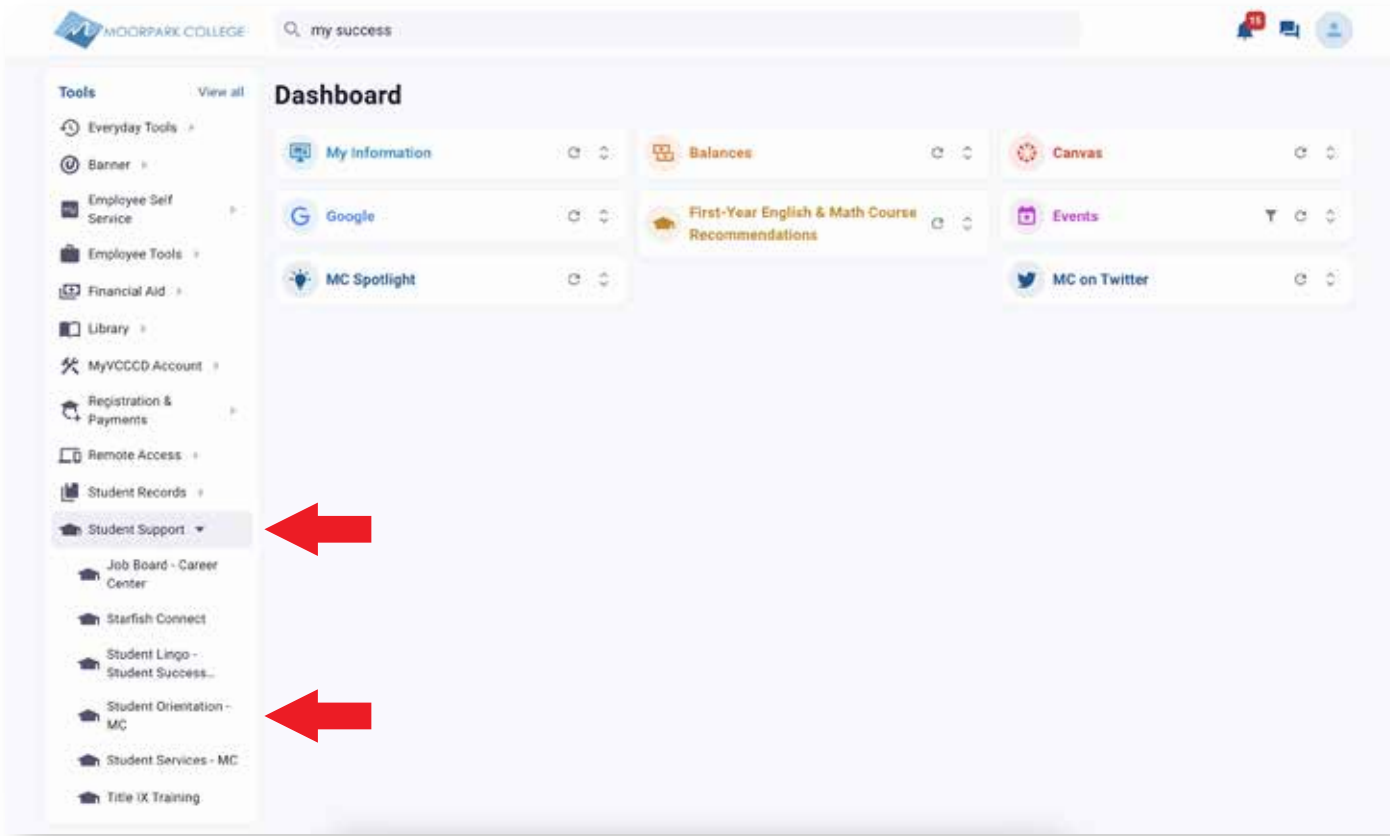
MOORPARK COLLEGE

my success

15

Tools View all

Everyday Tools

Banner

Employee Self Service

Employee Tools

Financial Aid

Library

MyVCCCD Account

Registration & Payments

Remote Access

Student Records

Student Support

Job Board - Career Center

Starfish Connect

Student Lingo - Student Success...

Student Orientation - MC

Student Services - MC

Title IX Training

Dashboard

My Information

Google

MC Spotlight

Balances

First-Year English & Math Course Recommendations

Canvas

Events

MC on Twitter